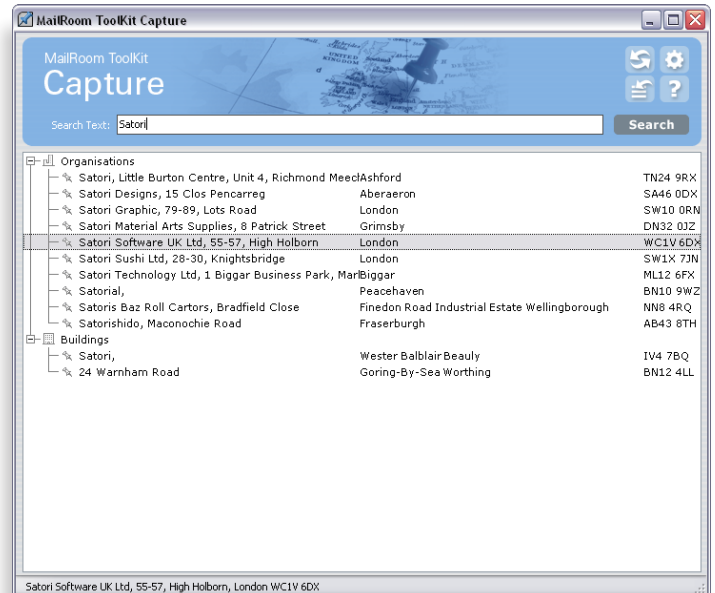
MailRoom ToolKit Capture

MailRoom ToolKit
Capture

Search Text: Satori
Search

Organisations
Satori, Little Burton Centre, Unit 4, Richmond Meecl Ashford TN24 9RX
Satori Designs, 15 Clos Pencarreg Aberaeron SA46 0DX
Satori Graphic, 79-89, Lots Road London SW10 0RN
Satori Material Arts Supplies, 8 Patrick Street Grimsby DN32 0JZ
Satori Software UK Ltd, 55-57, High Holborn London WC1V 6DX
Satori Sushi Ltd, 28-30, Knightsbridge London SW1X 7JN
Satori Technology Ltd, 1 Biggar Business Park, Marl Biggar ML12 6FX
Satorial, Peacehaven BN10 9WZ
Satoris Baz Roll Cartors, Bradfield Close Finedon Road Industrial Estate Wellingborough NN8 4RQ
Satorishido, Maconochie Road Fraserburgh AB43 8TH
Buildings
Satori, Wester Balblair Beauly IV4 7BQ
24 Warnham Road Goring-By-Sea Worthing BN12 4LL

Satori Software UK Ltd, 55-57, High Holborn, London WC1V 6DX